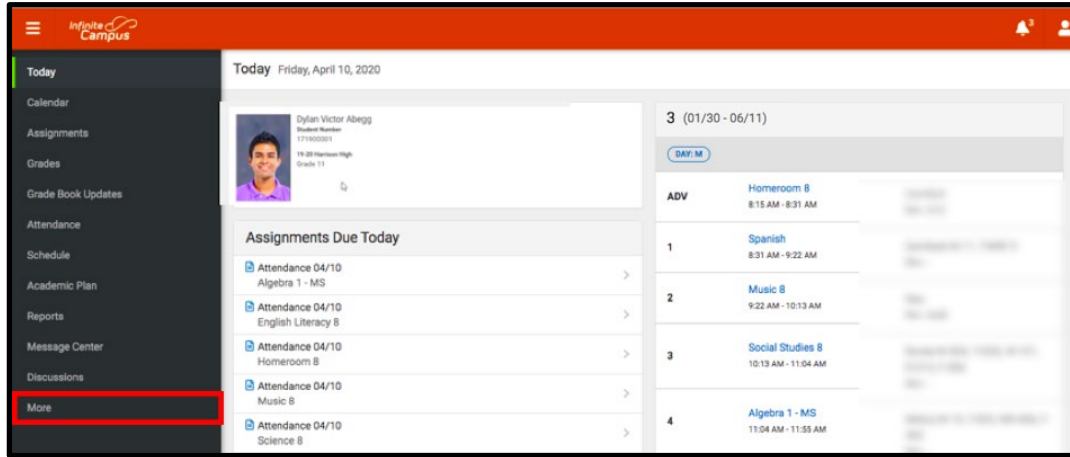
Infinite Campus

Today
Calendar
Assignments
Grades
Grade Book Updates
Attendance
Schedule
Academic Plan
Reports
Message Center
Discussions
More

Today Friday, April 10, 2020

Dylan Victor Abegg
Student Number
171900301
19-20 Harrison High
Grade 11

Assignments Due Today

Attendance 04/10
Algebra 1 - MS

Attendance 04/10
English Literacy 8

Attendance 04/10
Homeroom 8

Attendance 04/10
Music 8

Attendance 04/10
Science 8

3 (01/30 - 06/11)

DAY: M

| | | |
|---|---|---|
| ADV | Homeroom 8<br>8:15 AM - 8:31 AM | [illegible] |
| 1 | Spanish<br>8:31 AM - 9:22 AM | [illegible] |
| 2 | Music 8<br>9:22 AM - 10:13 AM | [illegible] |
| 3 | Social Studies 8<br>10:13 AM - 11:04 AM | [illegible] |
| 4 | Algebra 1 - MS<br>11:04 AM - 11:55 AM | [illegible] |